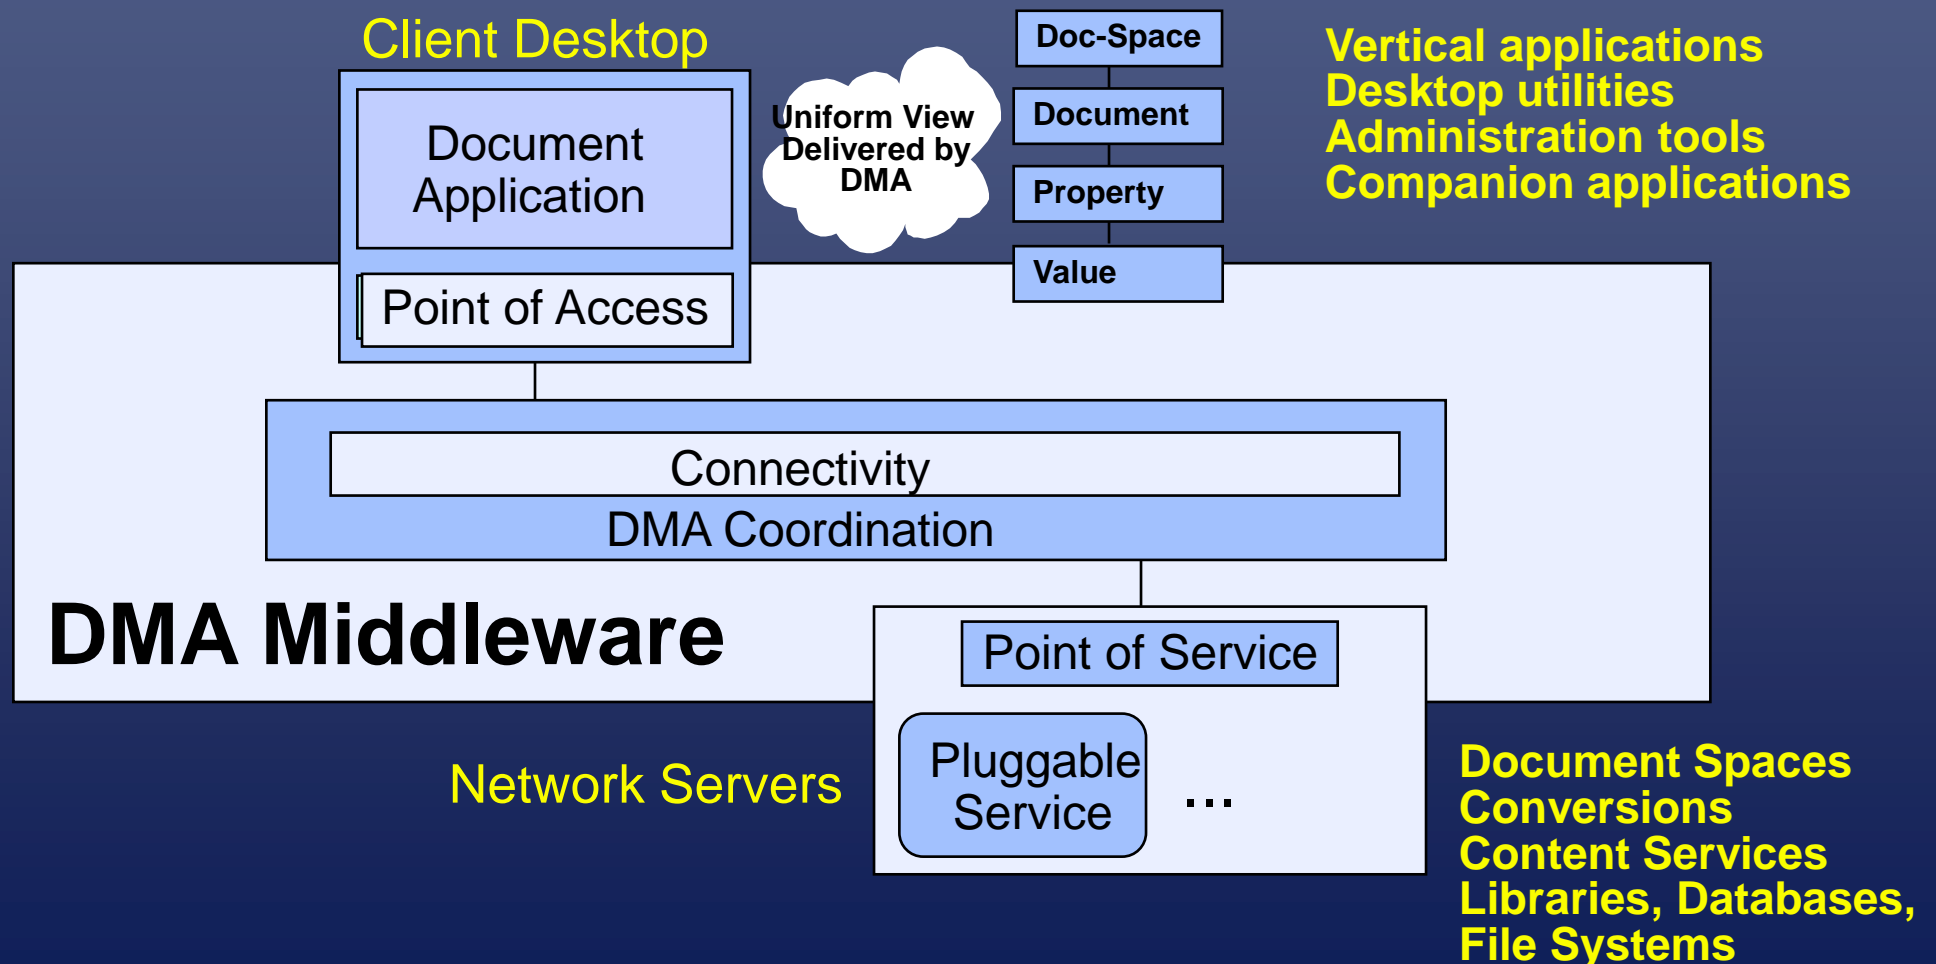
Client Desktop

Document Application

Point of Access

Uniform View Delivered by DMA

Doc-Space

Document

Property

Value

Vertical applications
Desktop utilities
Administration tools
Companion applications

Connectivity

DMA Coordination

DMA Middleware

Point of Service

Pluggable Service

...

Network Servers

Document Spaces
Conversions
Content Services
Libraries, Databases,
File Systems